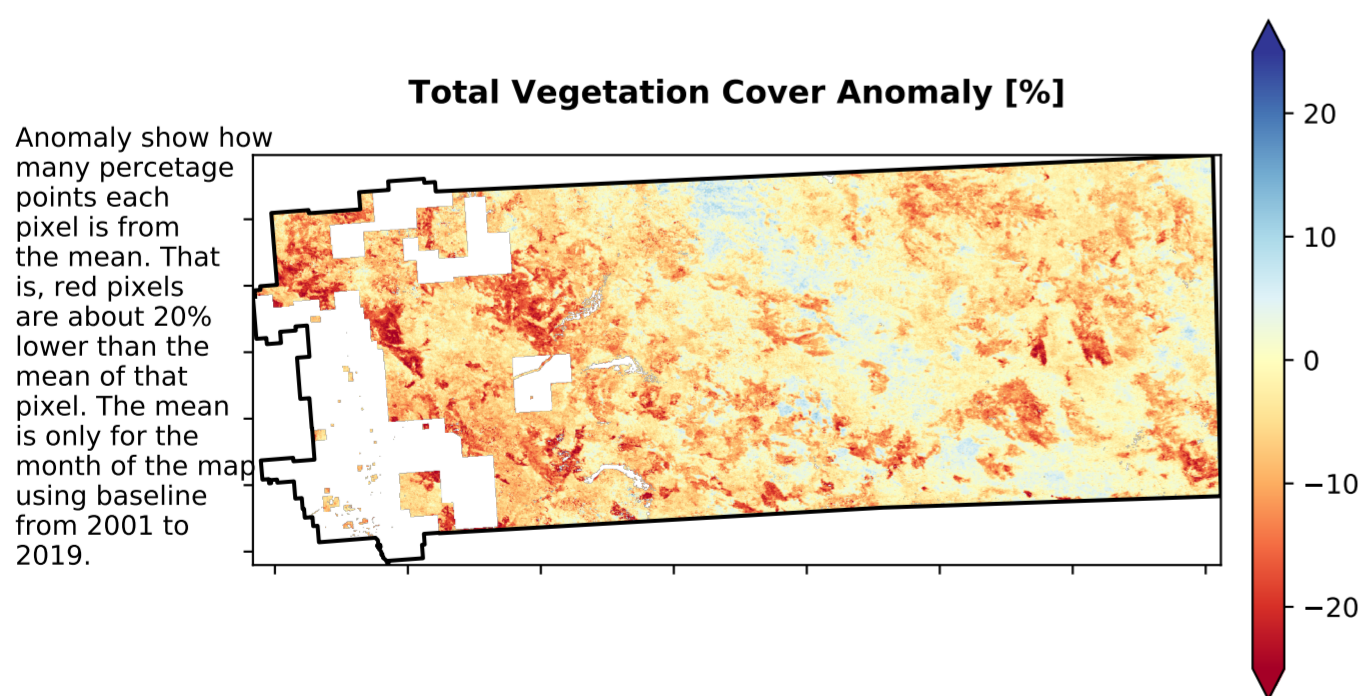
Total Vegetation Cover Anomaly [%]

Anomaly show how many percetage points each pixel is from the mean. That is, red pixels are about 20% lower than the mean of that pixel. The mean is only for the month of the map using baseline from 2001 to 2019.

20
10
0
−10
−20